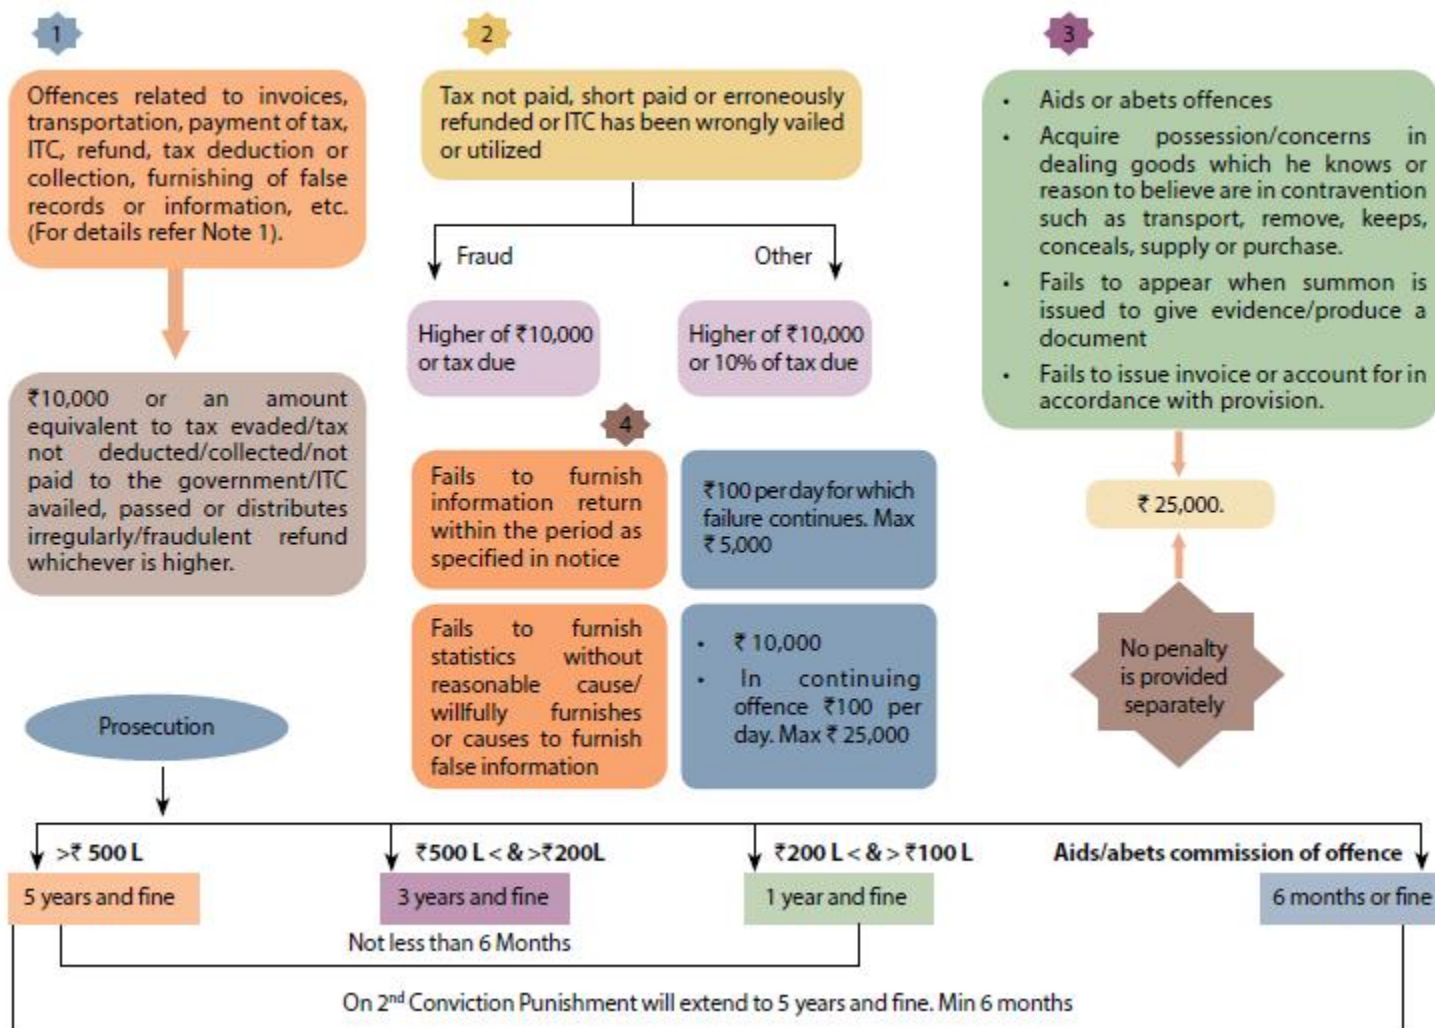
1

Offences related to invoices, transportation, payment of tax, ITC, refund, tax deduction or collection, furnishing of false records or information, etc. (For details refer Note 1).

₹10,000 or an amount equivalent to tax evaded/tax not deducted/collected/not paid to the government/ITC availed, passed or distributes irregularly/fraudulent refund whichever is higher.

2

Tax not paid, short paid or erroneously refunded or ITC has been wrongly vailed or utilized

Fraud

Other

Higher of ₹10,000 or tax due

Higher of ₹10,000 or 10% of tax due

4

Fails to furnish information return within the period as specified in notice

₹100 per day for which failure continues. Max ₹5,000

Fails to furnish statistics without reasonable cause/ willfully furnishes or causes to furnish false information

• ₹10,000
• In continuing offence ₹100 per day. Max ₹25,000

3

• Aids or abets offences
• Acquire possession/concerns in dealing goods which he knows or reason to believe are in contravention such as transport, remove, keeps, conceals, supply or purchase.
• Fails to appear when summon is issued to give evidence/produce a document
• Fails to issue invoice or account for in accordance with provision.

₹ 25,000.

No penalty is provided separately

Prosecution

>₹ 500 L

5 years and fine

₹500 L < & >₹200L

3 years and fine

₹200 L < & > ₹100 L

1 year and fine

Aids/abets commission of offence

6 months or fine

Not less than 6 Months

On 2$^{nd}$ Conviction Punishment will extend to 5 years and fine. Min 6 months